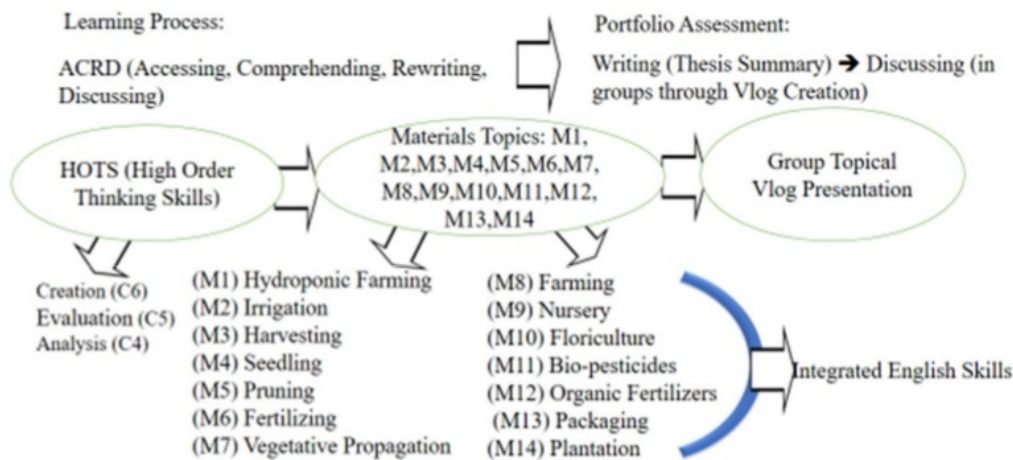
Learning Process:

ACRD (Accessing, Comprehending, Rewriting, Discussing)

Portfolio Assessment:

Writing (Thesis Summary) → Discussing (in groups through Vlog Creation)

HOTS (High Order Thinking Skills)

Materials Topics: M1, M2,M3,M4,M5,M6,M7, M8,M9,M10,M11,M12, M13,M14

Group Topical Vlog Presentation

Creation (C6)
Evaluation (C5)
Analysis (C4)

(M1) Hydroponic Farming
(M2) Irrigation
(M3) Harvesting
(M4) Seedling
(M5) Pruning
(M6) Fertilizing
(M7) Vegetative Propagation

(M8) Farming
(M9) Nursery
(M10) Floriculture
(M11) Bio-pesticides
(M12) Organic Fertilizers
(M13) Packaging
(M14) Plantation

Integrated English Skills